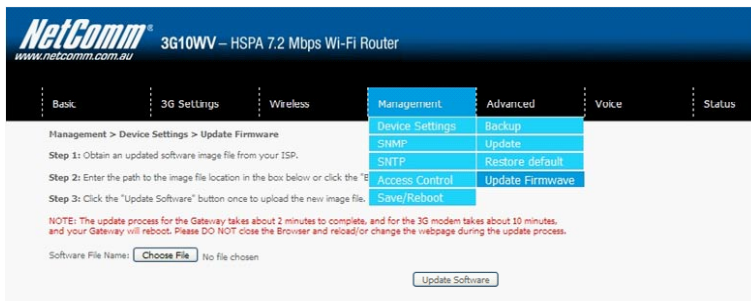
NetComm®
www.netcomm.com.au

3G10WV – HSPA 7.2 Mbps Wi-Fi Router

Basic | 3G Settings | Wireless | Management | Advanced | Voice | Status

Device Settings | Backup
SNMP | Update
SNTP | Restore default
Access Control | Update Firmwave
Save/Reboot

Management > Device Settings > Update Firmware

Step 1: Obtain an updated software image file from your ISP.

Step 2: Enter the path to the image file location in the box below or click the "B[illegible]

Step 3: Click the "Update Software" button once to upload the new image file.

NOTE: The update process for the Gateway takes about 2 minutes to complete, and for the 3G modem takes about 10 minutes, and your Gateway will reboot. Please DO NOT close the Browser and reload/or change the webpage during the update process.

Software File Name: Choose File No file chosen

Update Software